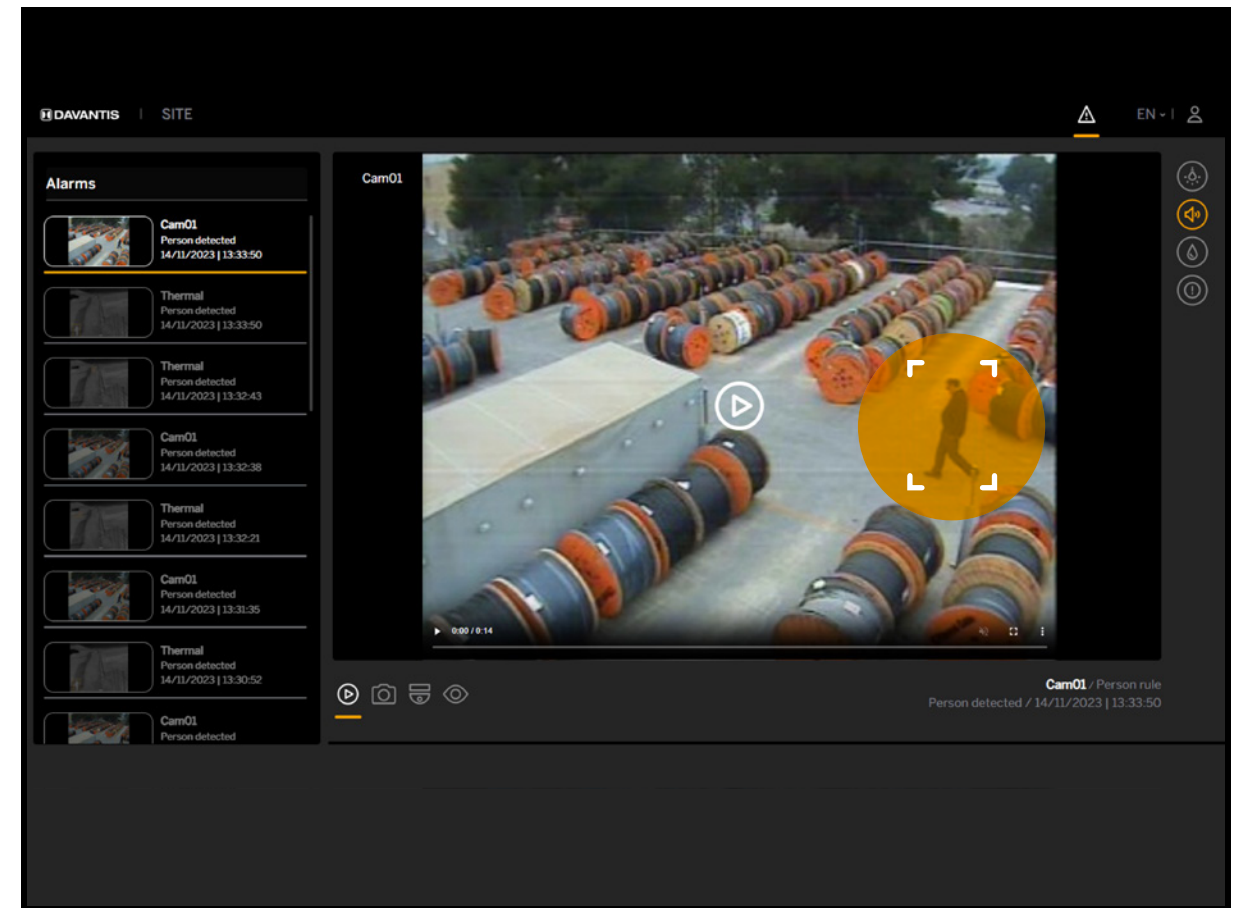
DAVANTIS | SITE

EN ▾ |

Alarms

Cam01
Person detected
14/11/2023 | 13:33:50

Thermal
Person detected
14/11/2023 | 13:33:50

Thermal
Person detected
14/11/2023 | 13:32:43

Cam01
Person detected
14/11/2023 | 13:32:38

Thermal
Person detected
14/11/2023 | 13:32:21

Cam01
Person detected
14/11/2023 | 13:31:35

Thermal
Person detected
14/11/2023 | 13:30:52

Cam01
Person detected

Cam01

0:00 / 0:14

Cam01 / Person rule
Person detected / 14/11/2023 | 13:33:50